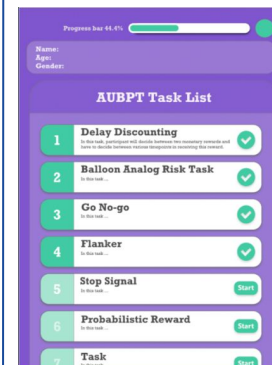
Progress bar 44.4%

Name:
Age:
Gender:

AUBPT Task List

1 Delay Discounting
In this task, participant will decide between two monetary rewards and have to decide between various designs to receiving this reward.

2 Balloon Analog Risk Task
In this task ...

3 Go No-go
In this task ...

4 Flanker
In this task ...

5 Stop Signal
In this task ...
Start

6 Probabilistic Reward
In this task ...
Start

7 Task
In this task ...
Start